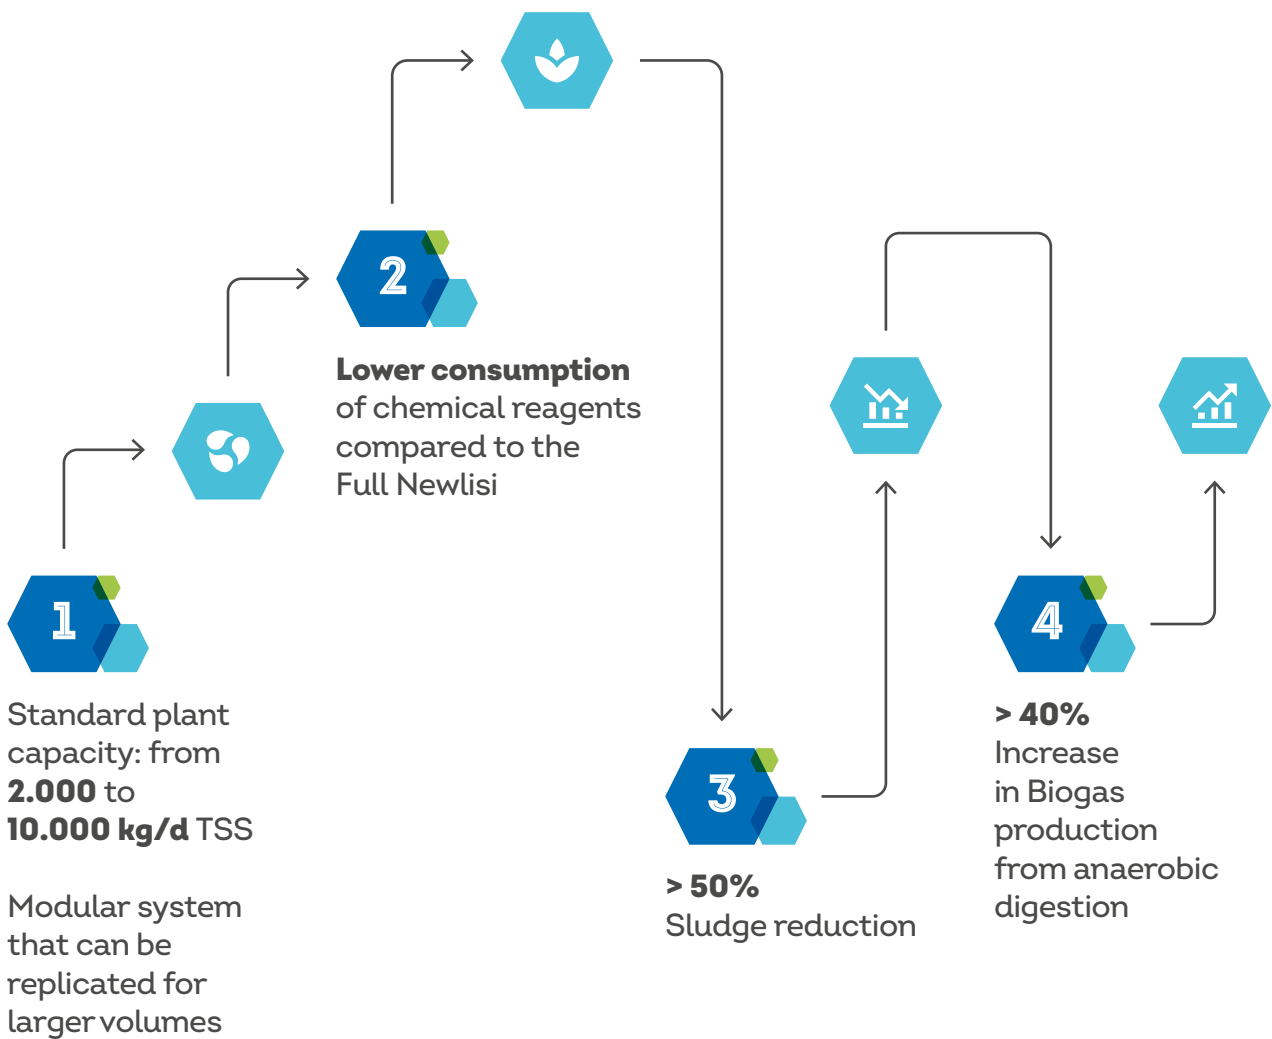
1

Standard plant capacity: from **2.000** to **10.000 kg/d** TSS

Modular system that can be replicated for larger volumes

2

**Lower consumption** of chemical reagents compared to the Full Newlisi

3

> 50%
Sludge reduction

4

> 40%
Increase in Biogas production from anaerobic digestion